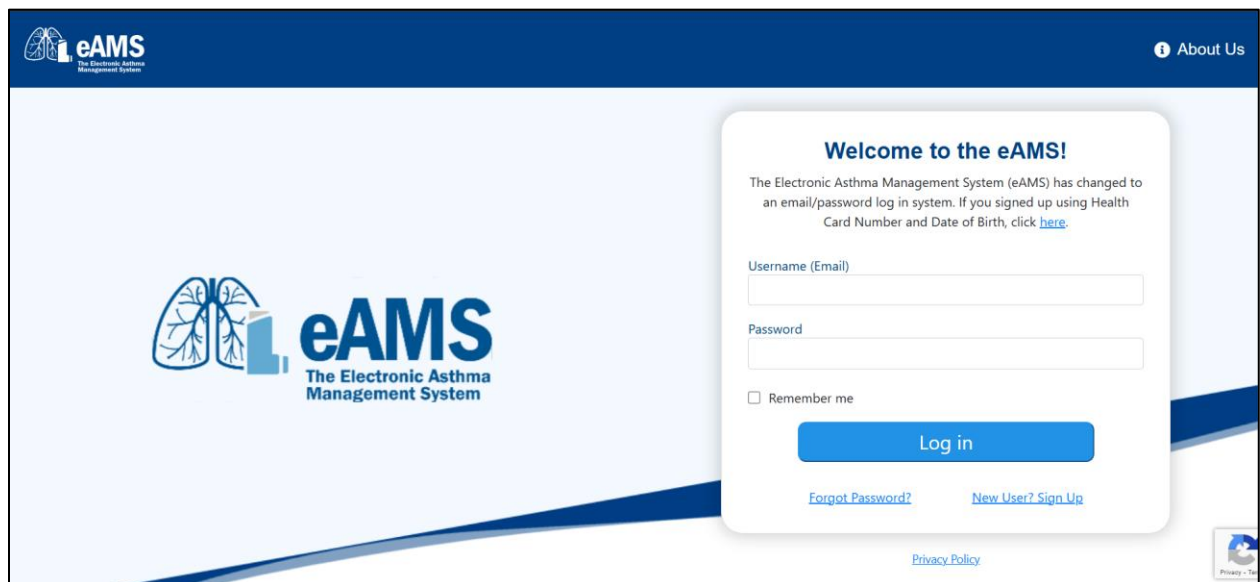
eAMS
The Electronic Asthma Management System

About Us

eAMS
The Electronic Asthma Management System

Welcome to the eAMS!

The Electronic Asthma Management System (eAMS) has changed to an email/password log in system. If you signed up using Health Card Number and Date of Birth, click here.

Username (Email)

Password

Remember me

Log in

Forgot Password?

New User? Sign Up

Privacy Policy

Privacy - Te